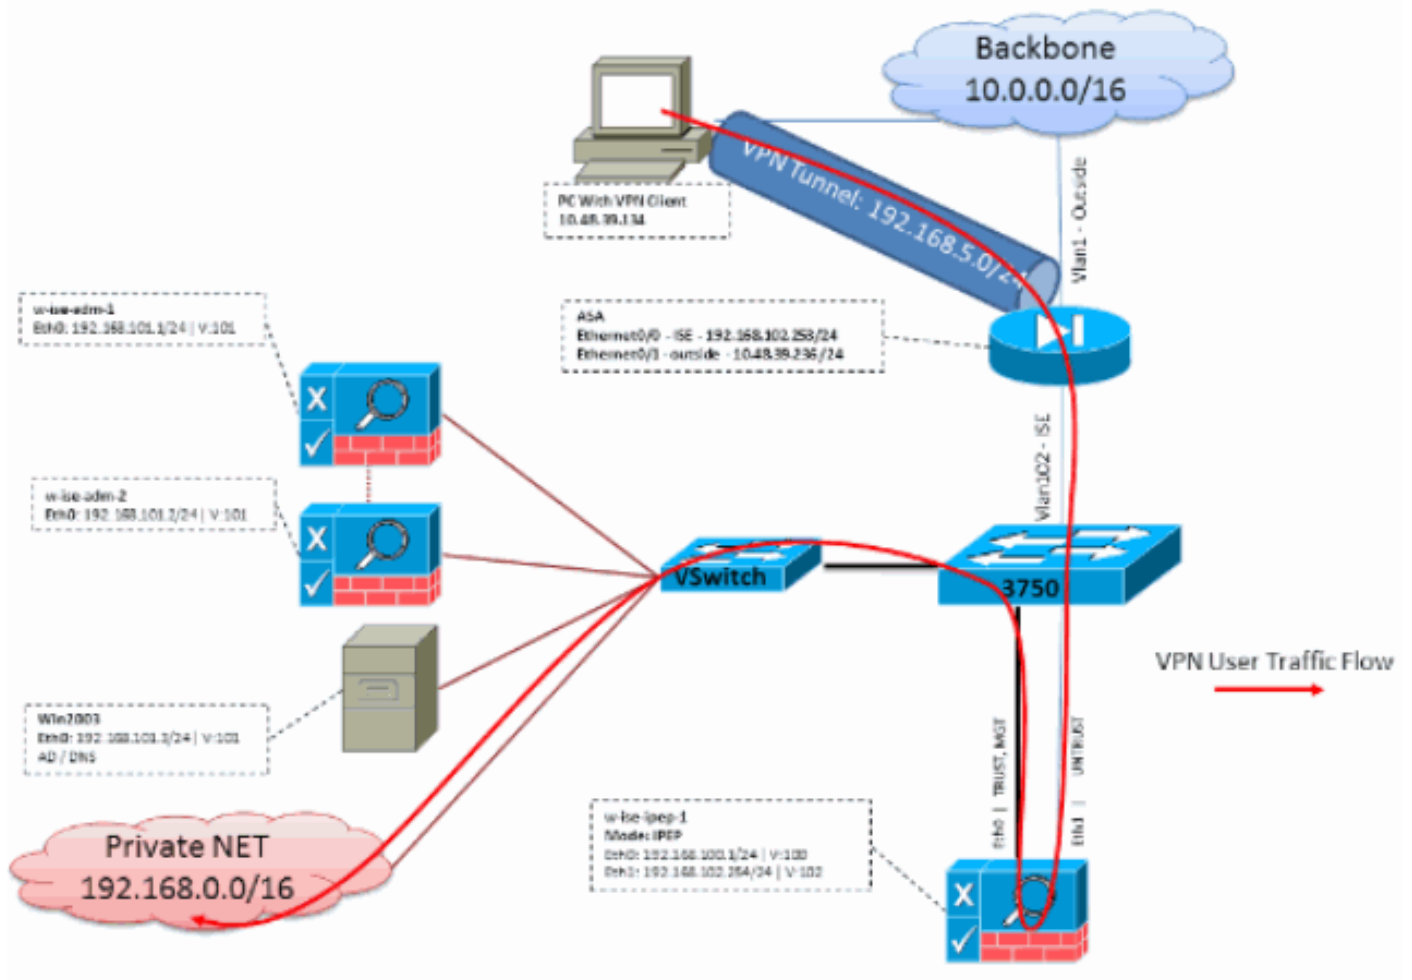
Backbone
10.0.0.0/16

PC With VPN Client
10.48.39.134

VPN Tunnel: 192.168.5.0/24

Vlan1 - Outside

w-ise-adm-1
Eth0: 192.168.101.1/24 | V:101

ASA
Ethernet0/0 - ISE - 192.168.102.253/24
Ethernet0/1 - outside - 10.48.39.236/24

Vlan102 - ISE

w-ise-adm-2
Eth0: 192.168.101.2/24 | V:101

VSwitch

3750

VPN User Traffic Flow

Win2003
Eth0: 192.168.101.3/24 | V:101
AD / DNS

Eth0 | TRUST, MGT

Eth1 | UNTRUST

w-ise-ipep-1
Mode: IPEP
Eth0: 192.168.100.1/24 | V:100
Eth1: 192.168.102.254/24 | V:102

Private NET
192.168.0.0/16